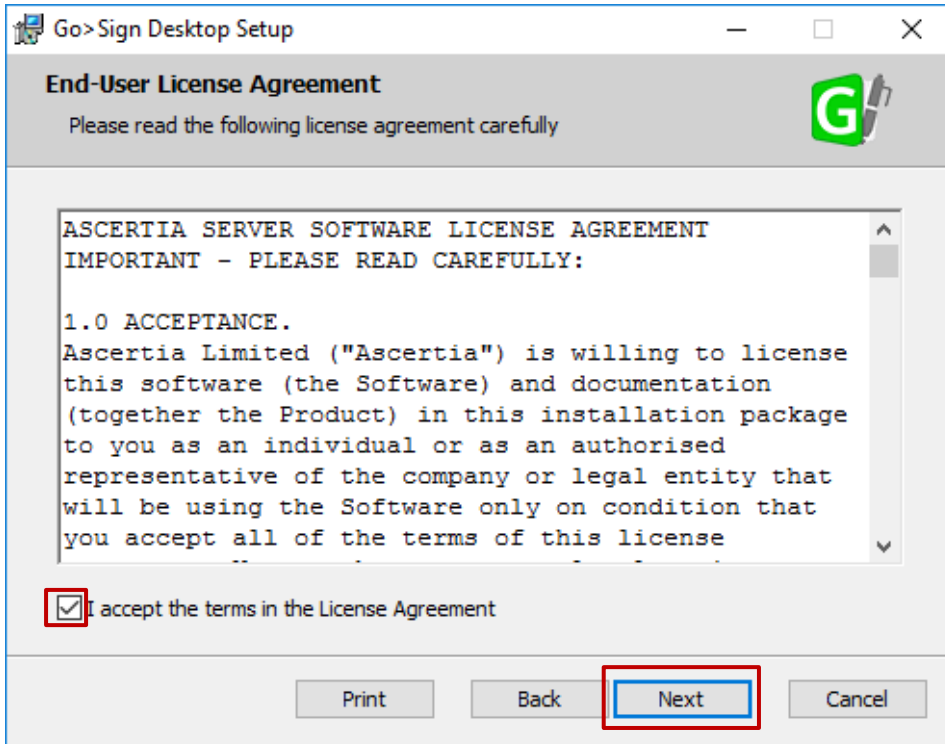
Go>Sign Desktop Setup

End-User License Agreement

Please read the following license agreement carefully

ASCERTIA SERVER SOFTWARE LICENSE AGREEMENT
IMPORTANT - PLEASE READ CAREFULLY:

1.0 ACCEPTANCE.
Ascertia Limited ("Ascertia") is willing to license this software (the Software) and documentation (together the Product) in this installation package to you as an individual or as an authorised representative of the company or legal entity that will be using the Software only on condition that you accept all of the terms of this license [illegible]

I accept the terms in the License Agreement

Print Back Next Cancel